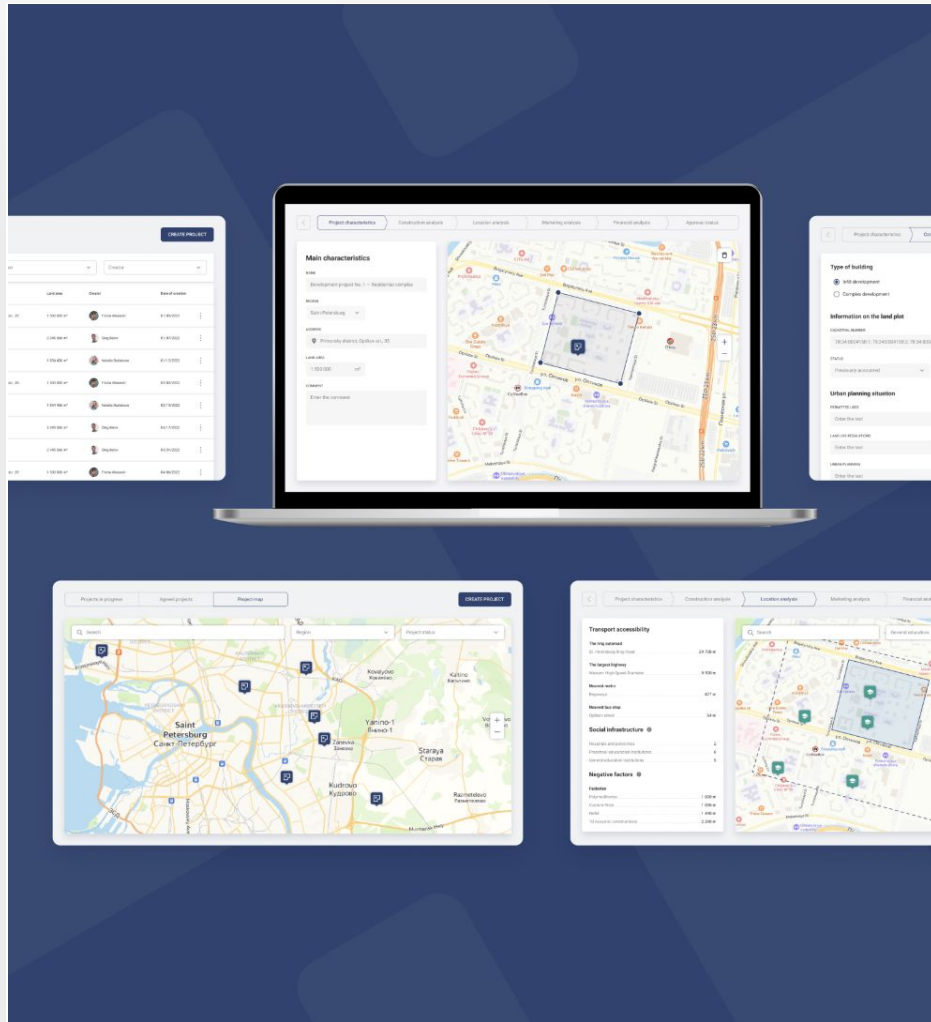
CREATE PROJECT

Creator

Land area

Creator

Date of creation

Project characteristics

Construction analysis

Location analysis

Marketing analysis

Financial analysis

Approval status

Main characteristics

Development project No. 1 — Residential complex

Saint Petersburg

Primorsky district, Optikov str., 30

Enter the comment

Project characteristics

Type of building

Infill development

Complex development

Information on the land plot

Urban planning situation

Enter the text

Enter the text

Enter the text

Projects in progress

Agreed projects

Project map

CREATE PROJECT

Search

Region

Project status

Saint Petersburg

Санкт-Петербург

Yanino-1

Янино-1

Staraya

Старая

Kudrovo

Кудрово

Razmetelevo

Разметелево

Koltushi

Колтуши

Kudrovo

Zanevka

Заневка

Project characteristics

Construction analysis

Location analysis

Marketing analysis

Financial analysis

Transport accessibility

The ring motorway

The largest highway

Nearest metro

Nearest bus stop

Social infrastructure

Negative factors

Search

General education